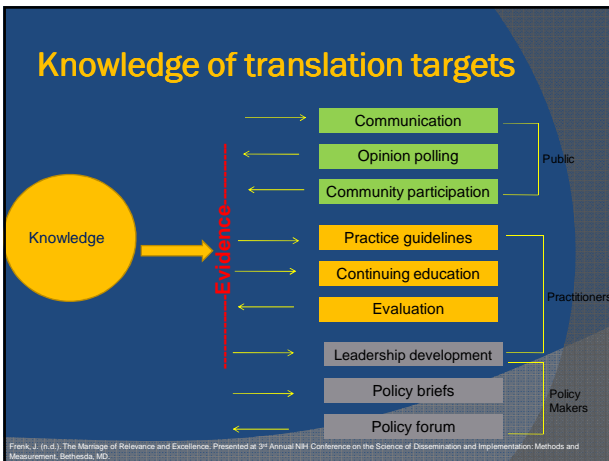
Knowledge of translation targets

Knowledge

Evidence

Communication

Opinion polling

Community participation

Public

Practice guidelines

Continuing education

Evaluation

Practitioners

Leadership development

Policy briefs

Policy forum

Policy Makers

Frenk, J. (n.d.). The Marriage of Relevance and Excellence. Presented at 3rd Annual NIH Conference on the Science of Dissemination and Implementation: Methods and Measurement. Bethesda, MD.